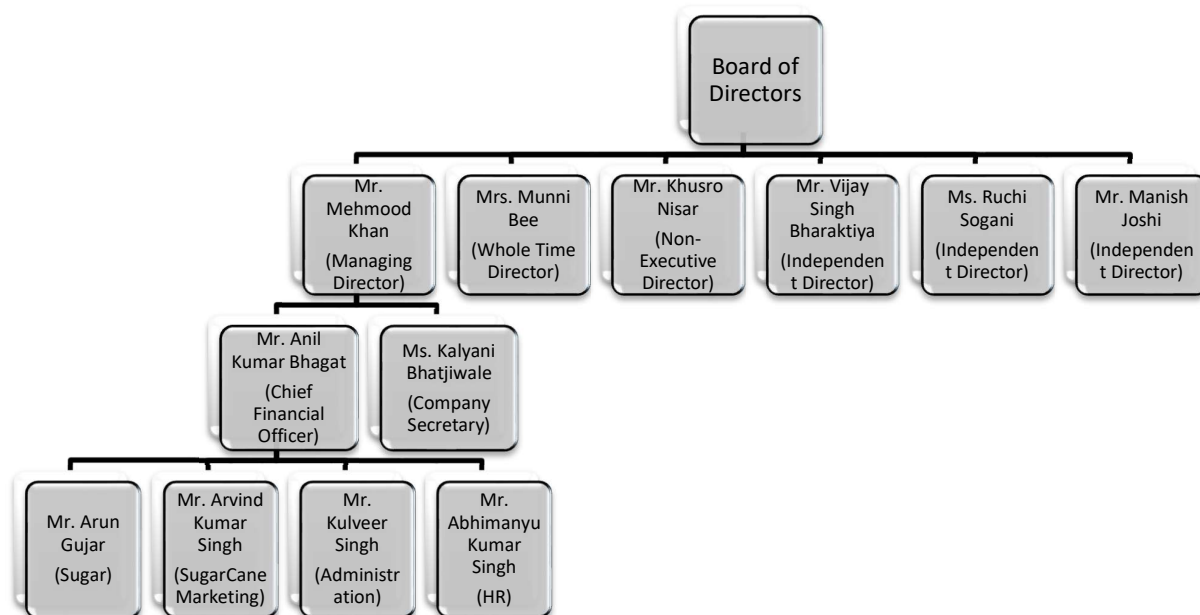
Board of Directors

Mr. Mehmood Khan (Managing Director)

Mrs. Munni Bee (Whole Time Director)

Mr. Khusro Nisar (Non-Executive Director)

Mr. Vijay Singh Bharaktiya (Independent Director)

Ms. Ruchi Sogani (Independent Director)

Mr. Manish Joshi (Independent Director)

Mr. Anil Kumar Bhagat (Chief Financial Officer)

Ms. Kalyani Bhatjiwale (Company Secretary)

Mr. Arun Gujar (Sugar)

Mr. Arvind Kumar Singh (SugarCane Marketing)

Mr. Kulveer Singh (Administration)

Mr. Abhimanyu Kumar Singh (HR)